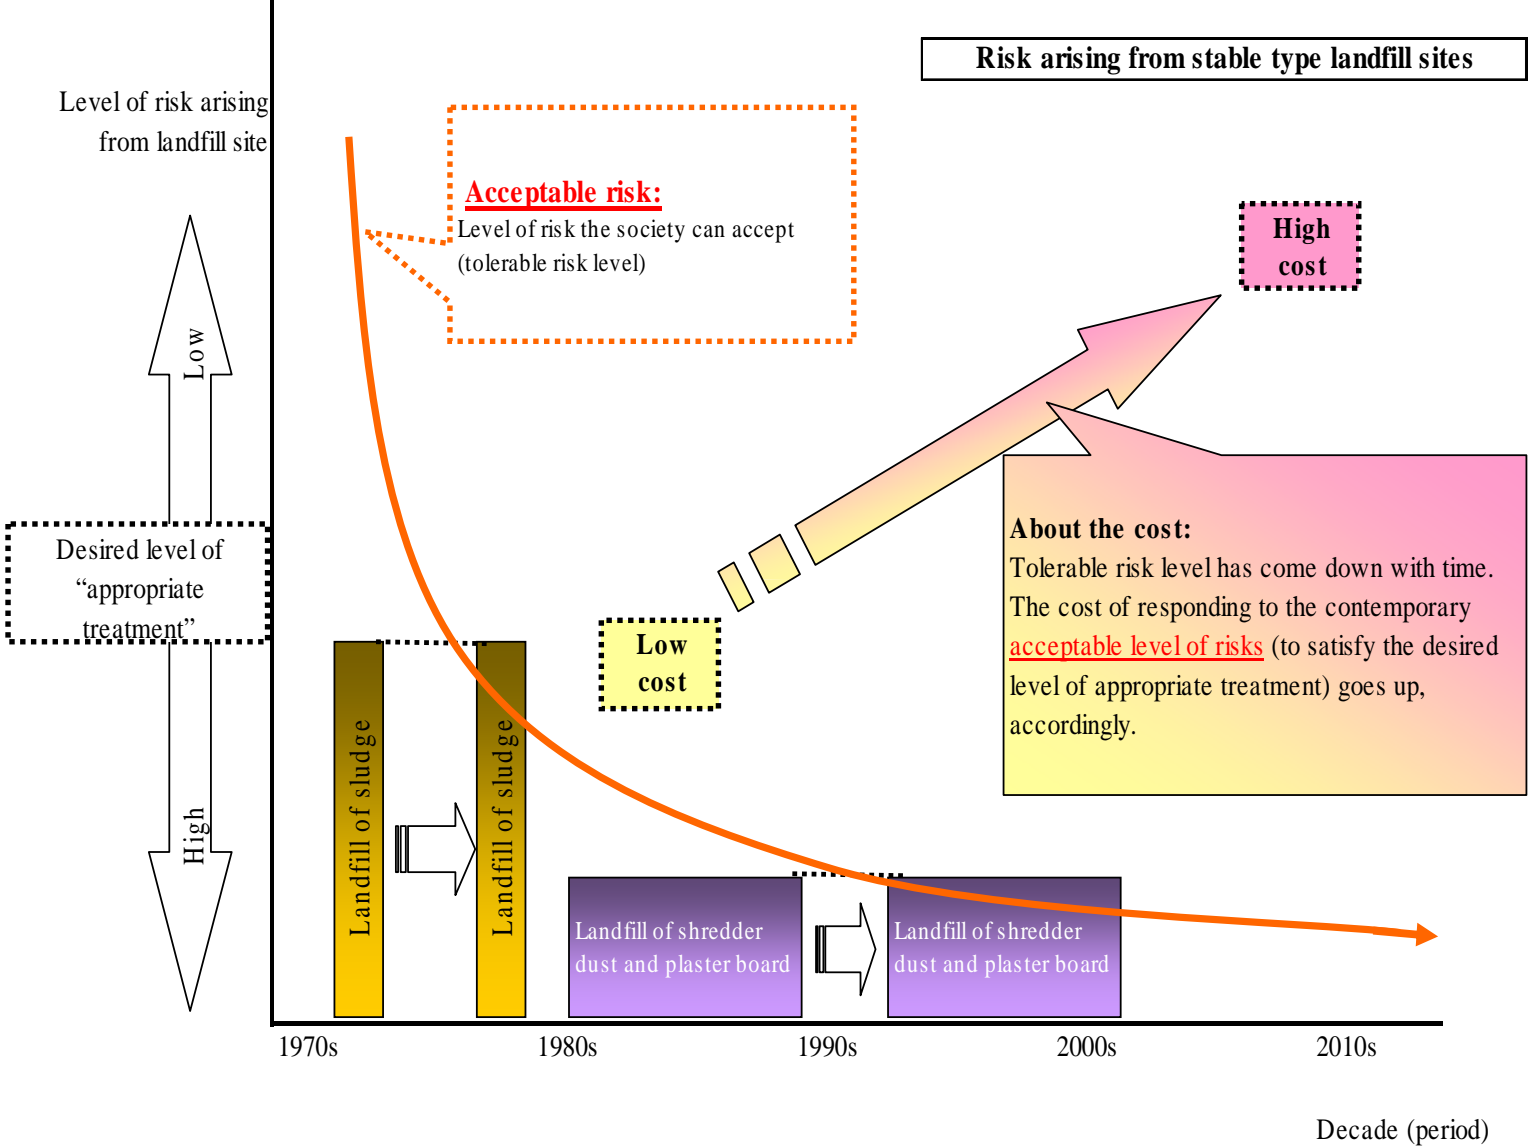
Risk arising from stable type landfill sites

Level of risk arising from landfill site

Low

Desired level of "appropriate treatment"

High

Acceptable risk:
Level of risk the society can accept (tolerable risk level)

High cost

Low cost

About the cost:
Tolerable risk level has come down with time. The cost of responding to the contemporary acceptable level of risks (to satisfy the desired level of appropriate treatment) goes up, accordingly.

Landfill of sludge

Landfill of sludge

Landfill of shredder dust and plaster board

Landfill of shredder dust and plaster board

1970s

1980s

1990s

2000s

2010s

Decade (period)